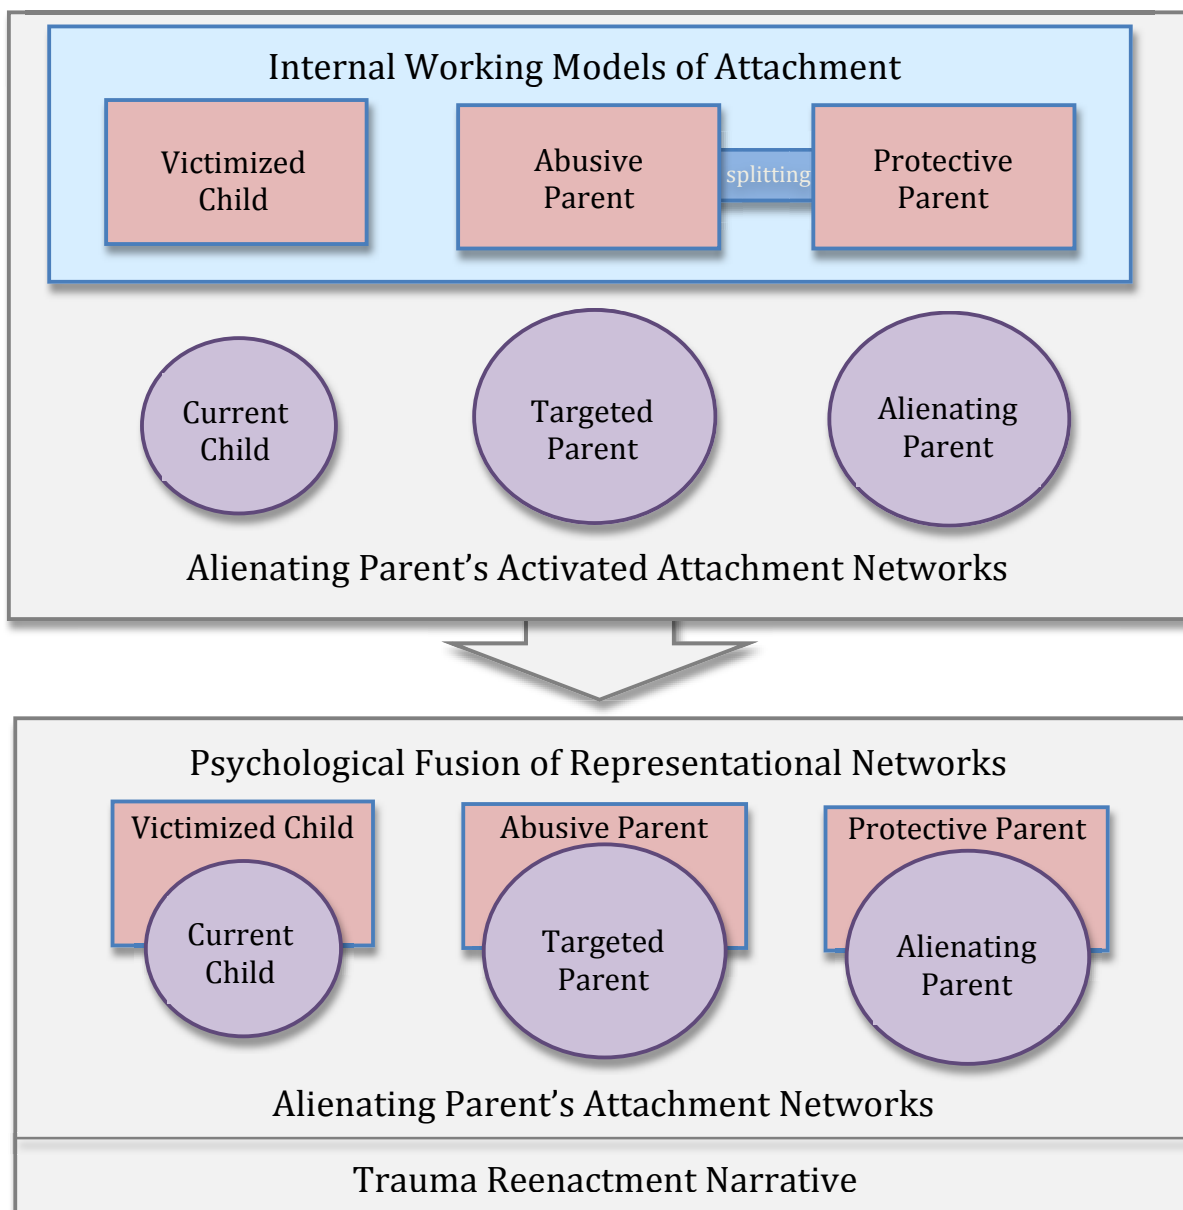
Internal Working Models of Attachment

Victimized Child

Abusive Parent

splitting

Protective Parent

Current Child

Targeted Parent

Alienating Parent

Alienating Parent’s Activated Attachment Networks

Psychological Fusion of Representational Networks

Victimized Child

Current Child

Abusive Parent

Targeted Parent

Protective Parent

Alienating Parent

Alienating Parent’s Attachment Networks

Trauma Reenactment Narrative